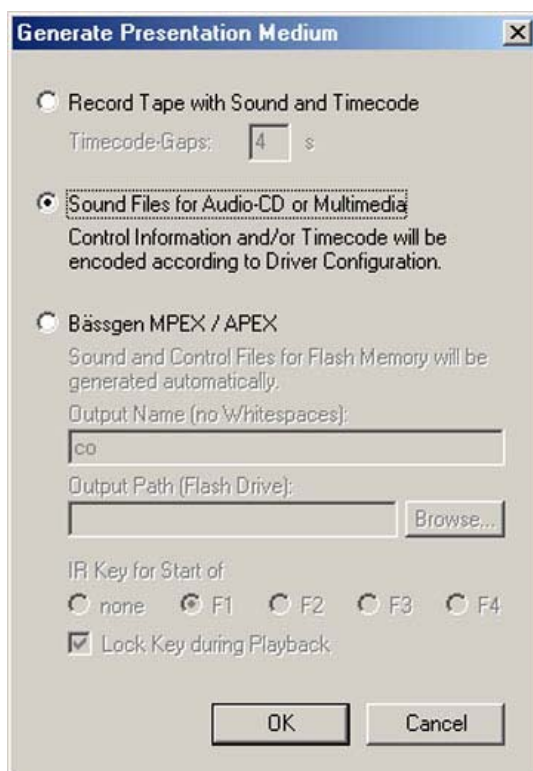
Generate Presentation Medium

Record Tape with Sound and Timecode

Timecode-Gaps: 4 s

Sound Files for Audio-CD or Multimedia

Control Information and/or Timecode will be encoded according to Driver Configuration.

Bässgen MPEX / APEX

Sound and Control Files for Flash Memory will be generated automatically.

Output Name (no Whitespaces):

co

Output Path (Flash Drive):

Browse...

IR Key for Start of

none F1 F2 F3 F4

Lock Key during Playback

OK Cancel